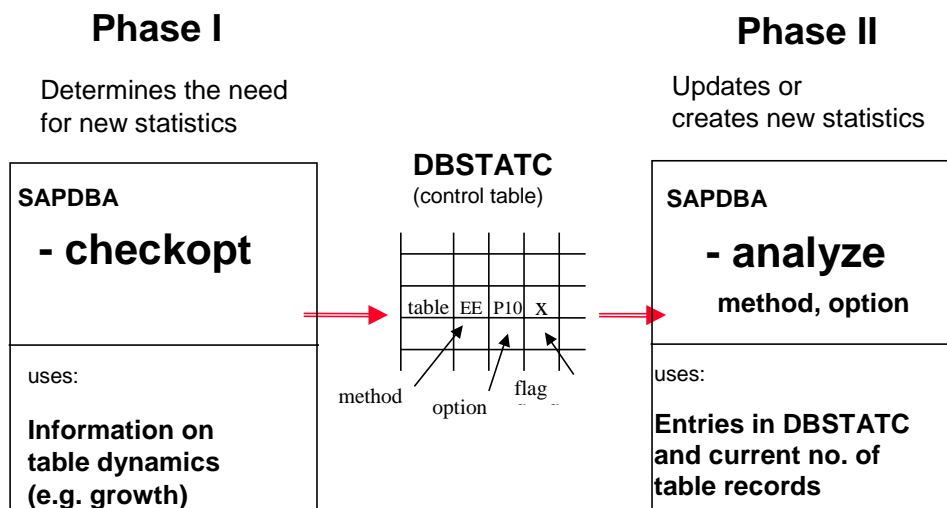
Phase I

Determines the need for new statistics

SAPDBA

- checkopt

uses:

Information on table dynamics (e.g. growth)

DBSTATC
(control table)

| table | EE | P10 | X |

method
option
flag

Phase II

Updates or creates new statistics

SAPDBA

- analyze

method, option

uses:

Entries in DBSTATC and current no. of table records